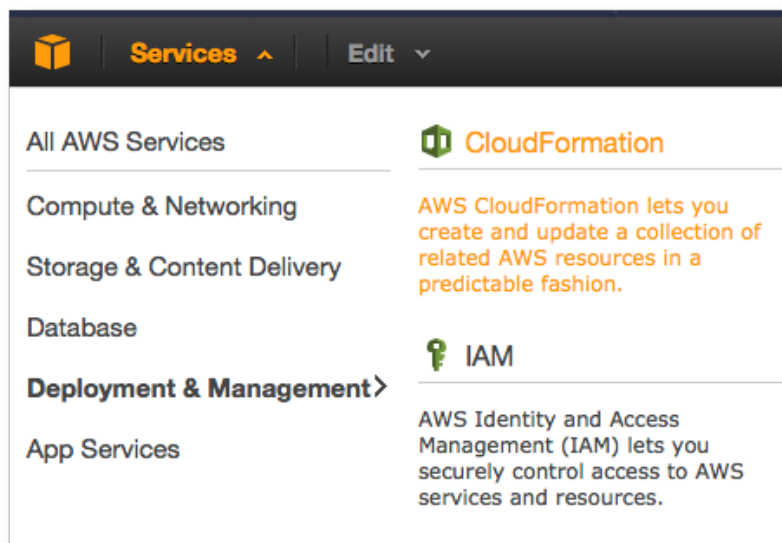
Services Edit

All AWS Services

Compute & Networking

Storage & Content Delivery

Database

Deployment & Management

App Services

CloudFormation

AWS CloudFormation lets you create and update a collection of related AWS resources in a predictable fashion.

IAM

AWS Identity and Access Management (IAM) lets you securely control access to AWS services and resources.